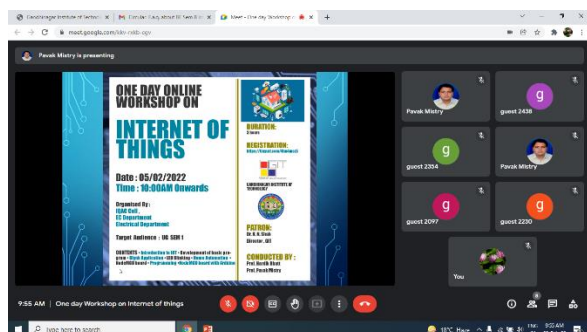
Gandhinagar Institute of Technol... | Google Meet | Meet – One day Workshop o... | +

meet.google.com/kkv-mkb-ogv

Pavak Mistry is presenting

ONE DAY ONLINE WORKSHOP ON

INTERNET OF THINGS

Date : 05/02/2022
Time : 10:00AM Onwards

Organized By:
IQAC Cell,
EC Department
Electrical Department

Target Audience : UG SEM 1

CONTENTS - Introduction to IOT • Development of basic program • Blynk Application • LED Blinking • Home Automation • NodeMCU board • Programming •NodeMCU board with Arduino

DURATION:
3 hours

REGISTRATION:
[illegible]

GIT
GANDHINAGAR INSTITUTE OF TECHNOLOGY

PATRON:
Dr. H. N. Shah
Director, GIT

CONDUCTED BY :
Prof. Hardik Bhatt
Prof. Pavak Mistry

Pavak Mistry
g
guest 2438
g
guest 2354
Pavak Mistry
g
guest 2097
g
guest 2230
You

9:55 AM | One day Workshop on Internet of things

Type here to search
18°C Haze
9:55 AM